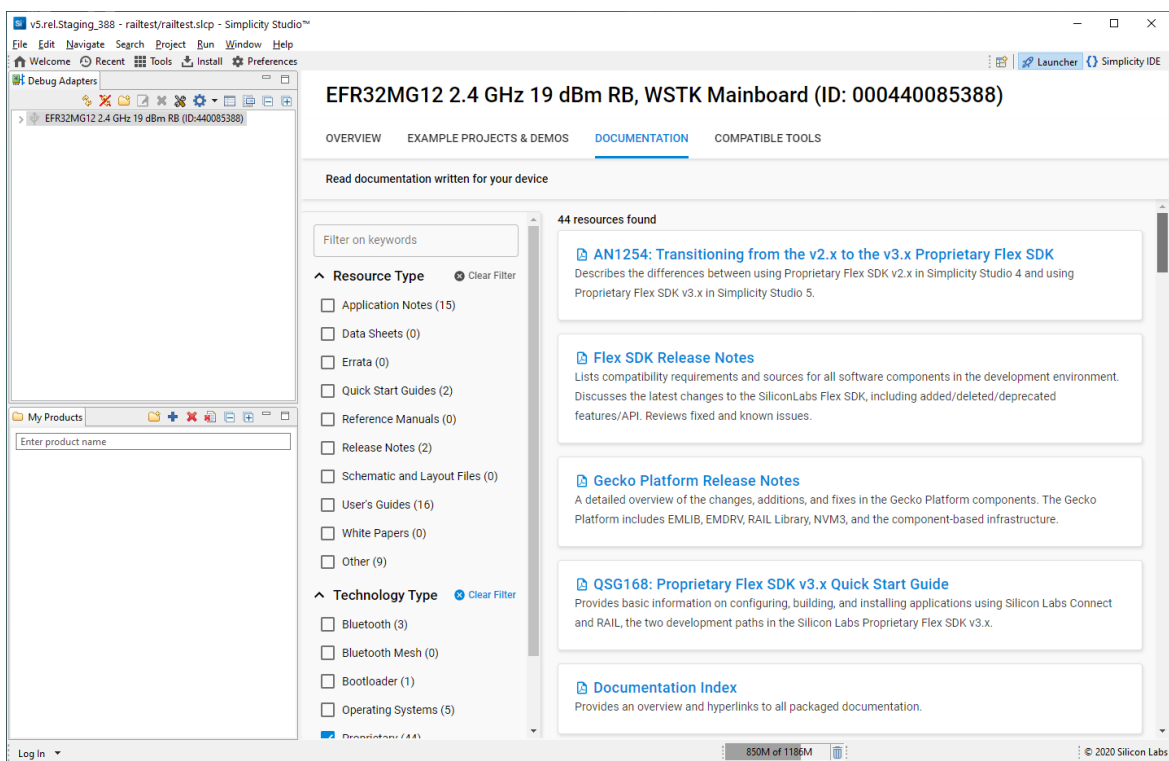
v5.rel.Staging_388 - railtest/railtest.slcp - Simplicity Studio™

File Edit Navigate Search Project Run Window Help

Welcome Recent Tools Install Preferences

Launcher Simplicity IDE

Debug Adapters

EFR32MG12 2.4 GHz 19 dBm RB (ID:440085388)

My Products

Enter product name

EFR32MG12 2.4 GHz 19 dBm RB, WSTK Mainboard (ID: 000440085388)

OVERVIEW EXAMPLE PROJECTS & DEMOS DOCUMENTATION COMPATIBLE TOOLS

Read documentation written for your device

Filter on keywords

Resource Type Clear Filter

Application Notes (15)

Data Sheets (0)

Errata (0)

Quick Start Guides (2)

Reference Manuals (0)

Release Notes (2)

Schematic and Layout Files (0)

User's Guides (16)

White Papers (0)

Other (9)

Technology Type Clear Filter

Bluetooth (3)

Bluetooth Mesh (0)

Bootloader (1)

Operating Systems (5)

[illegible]

44 resources found

AN1254: Transitioning from the v2.x to the v3.x Proprietary Flex SDK

Describes the differences between using Proprietary Flex SDK v2.x in Simplicity Studio 4 and using Proprietary Flex SDK v3.x in Simplicity Studio 5.

Flex SDK Release Notes

Lists compatibility requirements and sources for all software components in the development environment. Discusses the latest changes to the SiliconLabs Flex SDK, including added/deleted/deprecated features/API. Reviews fixed and known issues.

Gecko Platform Release Notes

A detailed overview of the changes, additions, and fixes in the Gecko Platform components. The Gecko Platform includes EMLIB, EMDRV, RAIL Library, NVM3, and the component-based infrastructure.

QSG168: Proprietary Flex SDK v3.x Quick Start Guide

Provides basic information on configuring, building, and installing applications using Silicon Labs Connect and RAIL, the two development paths in the Silicon Labs Proprietary Flex SDK v3.x.

Documentation Index

Provides an overview and hyperlinks to all packaged documentation.

Log In

850M of 1186M

© 2020 Silicon Labs